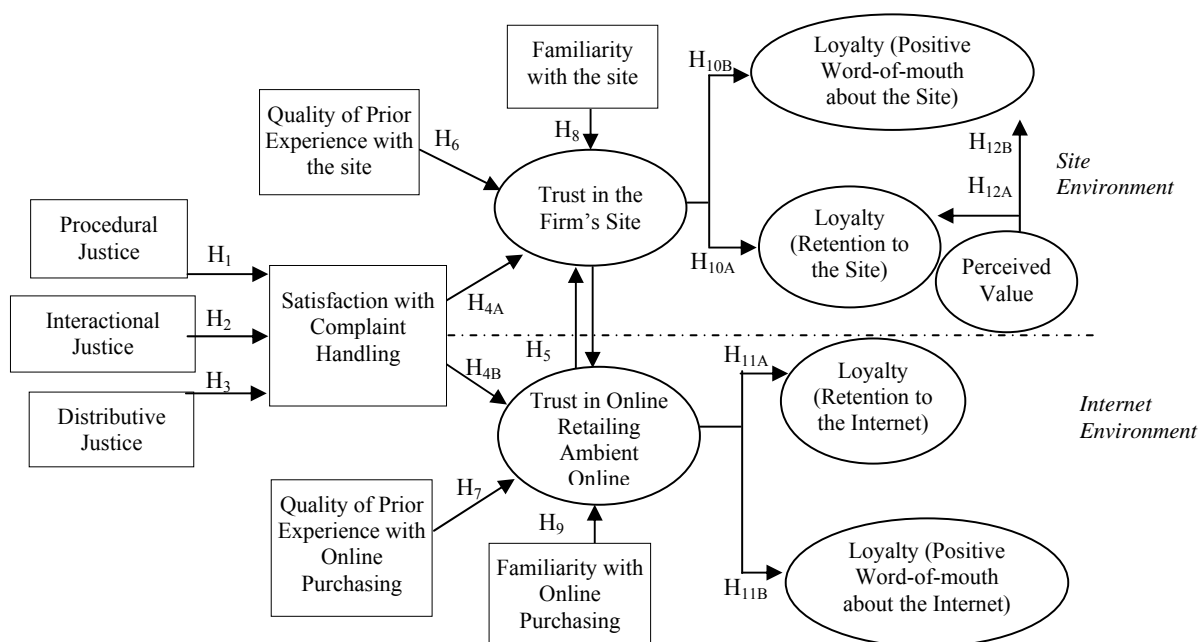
Familiarity with the site

$H_{10B}$

Loyalty (Positive Word-of-mouth about the Site)

Quality of Prior Experience with the site

$H_6$

$H_8$

$H_{12B}$

Site Environment

Trust in the Firm's Site

$H_{12A}$

Procedural Justice

$H_1$

Loyalty (Retention to the Site)

$H_{10A}$

Perceived Value

Satisfaction with Complaint Handling

$H_{4A}$

Interactional Justice

$H_2$

$H_5$

$H_3$

$H_{4B}$

$H_{11A}$

Loyalty (Retention to the Internet)

Distributive Justice

Trust in Online Retailing Ambient Online

Internet Environment

Quality of Prior Experience with Online Purchasing

$H_7$

$H_9$

Familiarity with Online Purchasing

$H_{11B}$

Loyalty (Positive Word-of-mouth about the Internet)